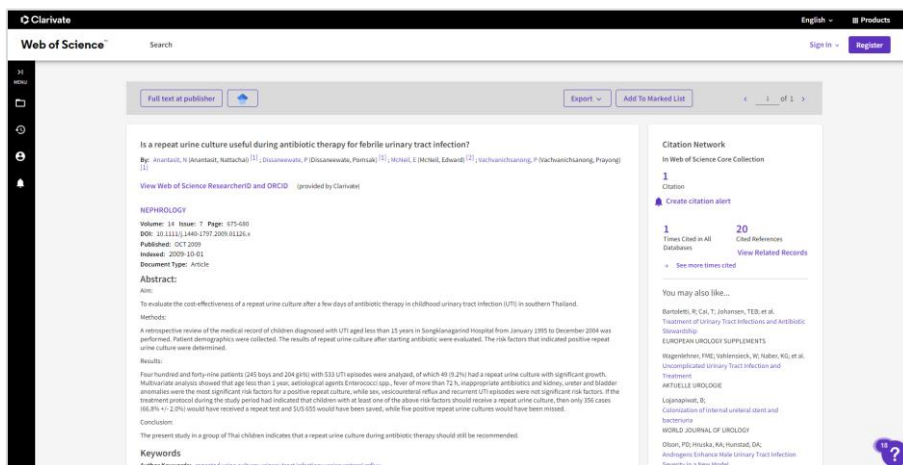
Clarivate

English ⌄ Products

Web of Science™ Search

Sign in ⌄ Register

MENU

Full text at publisher

Export ⌄ Add To Marked List

‹ 1 of 1 ›

Is a repeat urine culture useful during antibiotic therapy for febrile urinary tract infection?

By: Anantasit, N (Anantasit, Nattachai) [1] ; Dissaneewate, P (Dissaneewate, Pornsak) [1] ; McNeil, E (McNeil, Edward) [2] ; Vachvanichsanong, P (Vachvanichsanong, Prayong) [1]

View Web of Science ResearcherID and ORCID (provided by Clarivate)

NEPHROLOGY

Volume: 14 Issue: 7 Page: 675-680
DOI: 10.1111/j.1440-1797.2009.01126.x
Published: OCT 2009
Indexed: 2009-10-01
Document Type: Article

Abstract:

Aim:

To evaluate the cost-effectiveness of a repeat urine culture after a few days of antibiotic therapy in childhood urinary tract infection (UTI) in southern Thailand.

Methods:

A retrospective review of the medical record of children diagnosed with UTI aged less than 15 years in Songklanagarind Hospital from January 1995 to December 2004 was performed. Patient demographics were collected. The results of repeat urine culture after starting antibiotic were evaluated. The risk factors that indicated positive repeat urine culture were determined.

Results:

Four hundred and forty-nine patients (245 boys and 204 girls) with 533 UTI episodes were analyzed, of which 49 (9.2%) had a repeat urine culture with significant growth. Multivariate analysis showed that age less than 1 year, aetiological agents Enterococci spp., fever of more than 72 h, inappropriate antibiotics and kidney, ureter and bladder anomalies were the most significant risk factors for a positive repeat culture, while sex, vesicoureteral reflux and recurrent UTI episodes were not significant risk factors. If the treatment protocol during the study period had indicated that children with at least one of the above risk factors should receive a repeat urine culture, then only 356 cases (66.8% +/- 2.0%) would have received a repeat test and $US 655 would have been saved, while five positive repeat urine cultures would have been missed.

Conclusion:

The present study in a group of Thai children indicates that a repeat urine culture during antibiotic therapy should still be recommended.

Keywords

Citation Network

In Web of Science Core Collection

1
Citation

Create citation alert

1
Times Cited in All Databases

20
Cited References

View Related Records

+ See more times cited

You may also like...

Bartoletti, R; Cai, T; Johansen, TEB; et al.
Treatment of Urinary Tract Infections and Antibiotic Stewardship
EUROPEAN UROLOGY SUPPLEMENTS

Wagenlehner, FME; Vahlensieck, W; Naber, KG; et al.
Uncomplicated Urinary Tract Infection and Treatment
AKTUELLE UROLOGIE

Lojanapiwat, B;
Colonization of internal ureteral stent and bacteriuria
WORLD JOURNAL OF UROLOGY

Olson, PD; Hruska, KA; Hunstad, DA;
Androgens Enhance Male Urinary Tract Infection Severity in a New Model

15
?